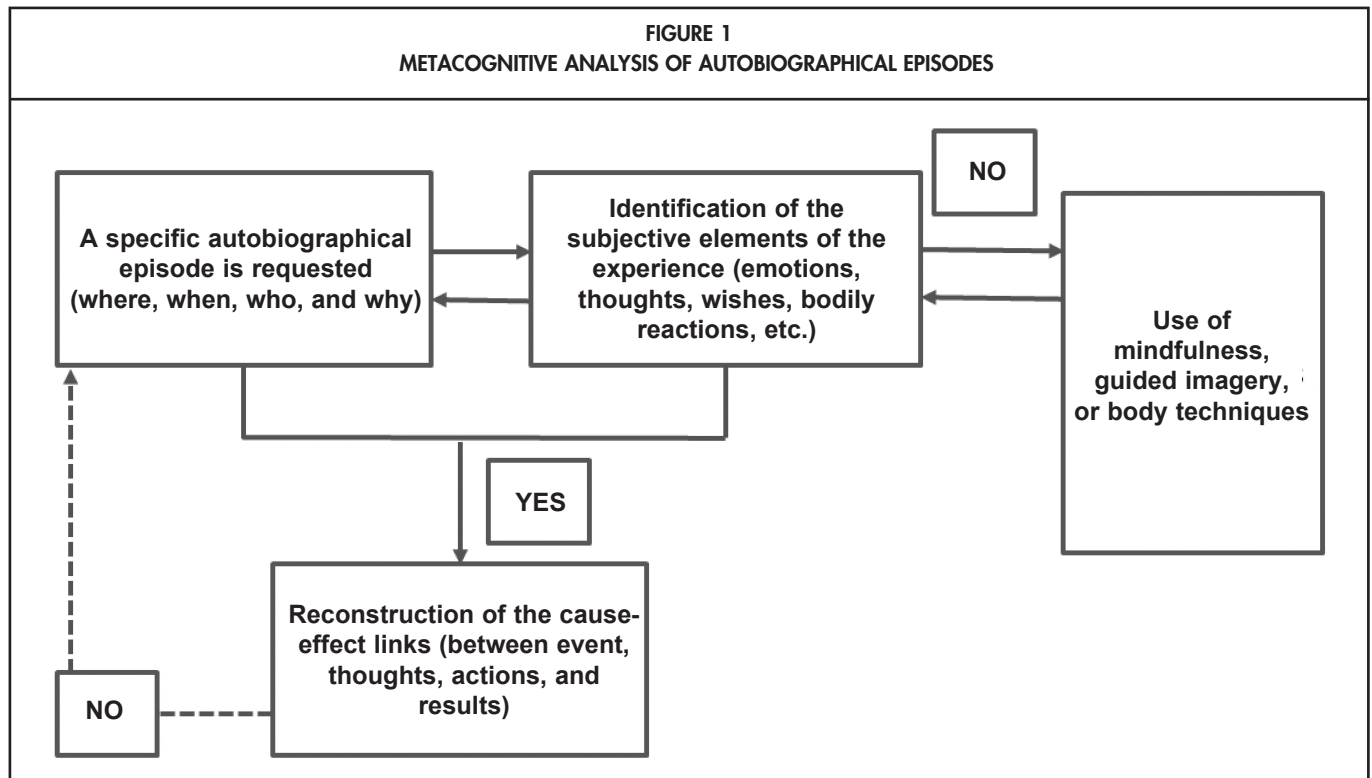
FIGURE 1
METACOGNITIVE ANALYSIS OF AUTOBIOGRAPHICAL EPISODES

A specific autobiographical episode is requested (where, when, who, and why)

Identification of the subjective elements of the experience (emotions, thoughts, wishes, bodily reactions, etc.)

NO

Use of mindfulness, guided imagery, or body techniques

YES

Reconstruction of the cause-effect links (between event, thoughts, actions, and results)

NO